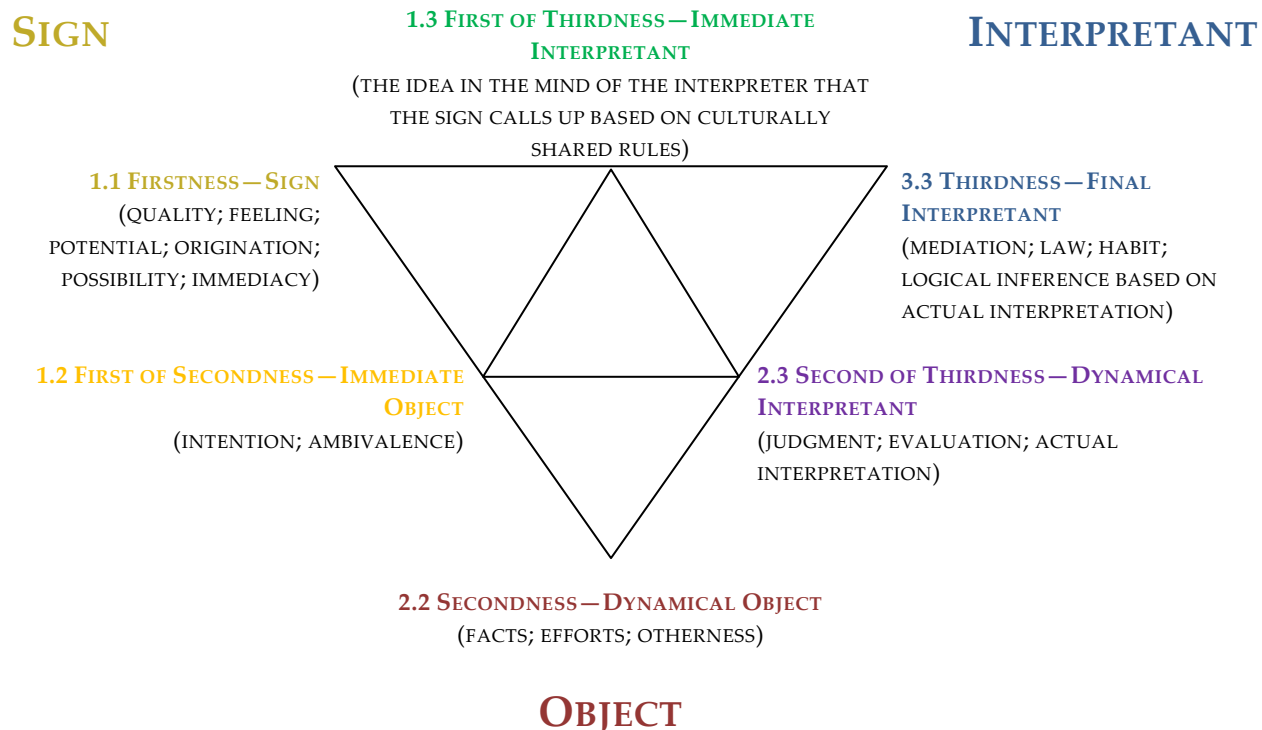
Sign

1.3 First of Thirdness—Immediate Interpretant
(the idea in the mind of the interpreter that the sign calls up based on culturally shared rules)

Interpretant

1.1 Firstness—Sign
(quality; feeling; potential; origination; possibility; immediacy)

3.3 Thirdness—Final Interpretant
(mediation; law; habit; logical inference based on actual interpretation)

1.2 First of Secondness—Immediate Object
(intention; ambivalence)

2.3 Second of Thirdness—Dynamical Interpretant
(judgment; evaluation; actual interpretation)

2.2 Secondness—Dynamical Object
(facts; efforts; otherness)

Object